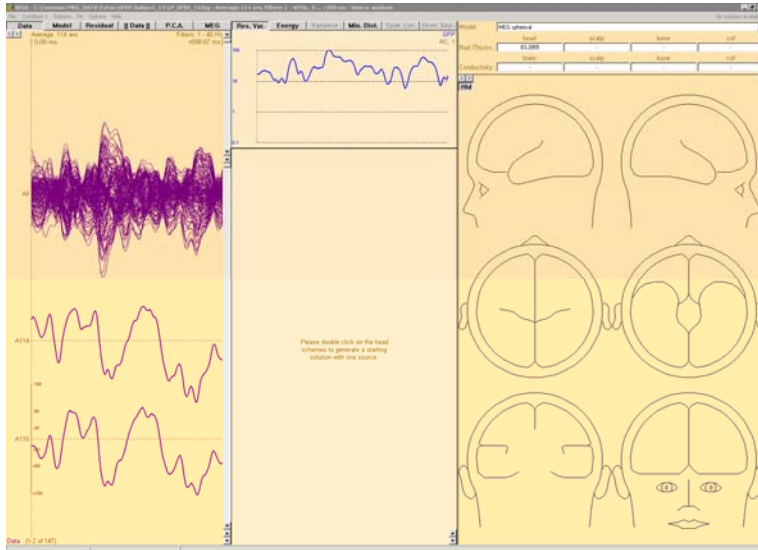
Data | Model | Residual | || Data || | P.C.A. | MEG

Average: 114 ars
0.00 ms

Filters: 1 - 40 Hz
+690.07 ms

All

A114

A115

Data (1-2 of 147)

Res. Var. | Energy | Variance | Min. Dist. | Sour. Cpl. | Orien. Sep.

Please double click on the head schemes to generate a starting solution with one source.

Model: MEG spherical

| | head | scalp | bone | csf |
|---|---|---|---|---|
| Rad./Thckn. | 83.085 | | | |
| | brain | scalp | bone | csf |
| Conductivity | | | | |